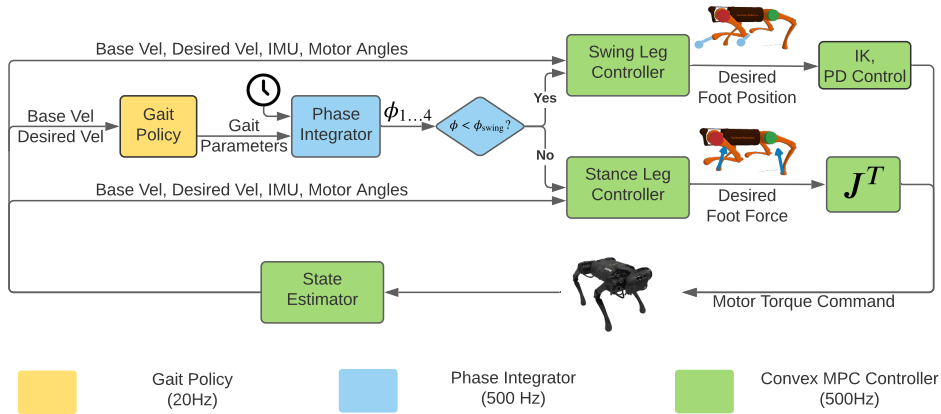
Base Vel, Desired Vel, IMU, Motor Angles

Swing Leg Controller

IK, PD Control

Desired Foot Position

Base Vel Desired Vel

Gait Policy

Gait Parameters

Phase Integrator

$\phi_{1\ldots4}$

$\phi < \phi_{swing}$?

Yes

No

Stance Leg Controller

Desired Foot Force

$J^T$

Base Vel, Desired Vel, IMU, Motor Angles

State Estimator

Motor Torque Command

Gait Policy (20Hz)

Phase Integrator (500 Hz)

Convex MPC Controller (500Hz)